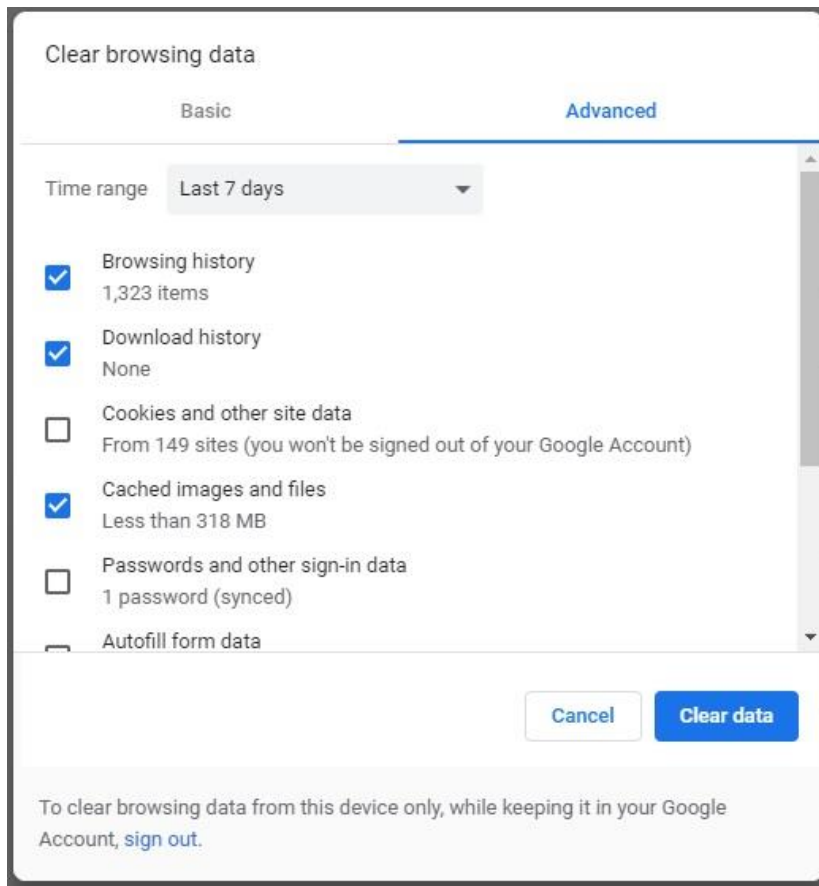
Clear browsing data

Basic

Advanced

Time range Last 7 days

Browsing history
1,323 items

Download history
None

Cookies and other site data
From 149 sites (you won't be signed out of your Google Account)

Cached images and files
Less than 318 MB

Passwords and other sign-in data
1 password (synced)

Autofill form data

Cancel

Clear data

To clear browsing data from this device only, while keeping it in your Google Account, sign out.